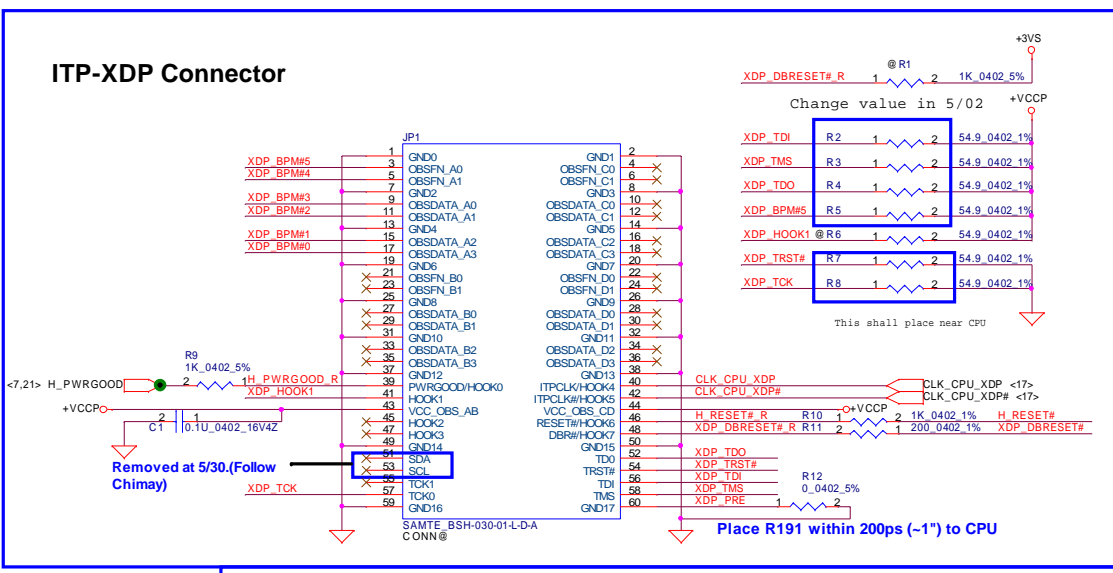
ITP-XDP Connector

+3VS
@R1
XDP_DBRESET#_R 1 2 1K_0402_5%
Change value in 5/02
+VCCP
XDP_TDI R2 1 2 54.9_0402_1%
XDP_TMS R3 1 2 54.9_0402_1%
XDP_TDO R4 1 2 54.9_0402_1%
XDP_BPM#5 R5 1 2 54.9_0402_1%
XDP_HOOK1 @R6 1 2 54.9_0402_1%
XDP_TRST# R7 1 2 54.9_0402_1%
XDP_TCK R8 1 2 54.9_0402_1%
This shall place near CPU

JP1
XDP_BPM#5
XDP_BPM#4
XDP_BPM#3
XDP_BPM#2
XDP_BPM#1
XDP_BPM#0

| | | | |
|---|---|---|---|
| 1 GND0 | GND1 2 |
| 3 OBSFN_A0 | OBSFN_C0 4 |
| 5 OBSFN_A1 | OBSFN_C1 6 |
| 7 GND2 | GND3 8 |
| 9 OBSDATA_A0 | OBSDATA_C0 10 |
| 11 OBSDATA_A1 | OBSDATA_C1 12 |
| 13 GND4 | GND5 14 |
| 15 OBSDATA_A2 | OBSDATA_C2 16 |
| 17 OBSDATA_A3 | OBSDATA_C3 18 |
| 19 GND6 | GND7 20 |
| 21 OBSFN_B0 | OBSFN_D0 22 |
| 23 OBSFN_B1 | OBSFN_D1 24 |
| 25 GND8 | GND9 26 |
| 27 OBSDATA_B0 | OBSDATA_D0 28 |
| 29 OBSDATA_B1 | OBSDATA_D1 30 |
| 31 GND10 | GND11 32 |
| 33 OBSDATA_B2 | OBSDATA_D2 34 |
| 35 OBSDATA_B3 | OBSDATA_D3 36 |
| 37 GND12 | GND13 38 |
| 39 PWRGOOD/HOOK0 | ITPCLK/HOOK4 40 |
| 41 HOOK1 | ITPCLK#/HOOK5 42 |
| 43 VCC_OBS_AB | VCC_OBS_CD 44 |
| 45 HOOK2 | RESET#/HOOK6 46 |
| 47 HOOK3 | DBR#/HOOK7 48 |
| 49 GND14 | GND15 50 |
| 51 SDA | TD0 52 |
| 53 SCL | TRST# 54 |
| 55 TCK1 | TDI 56 |
| 57 TCK0 | TMS 58 |
| 59 GND16 | GND17 60 |

SAMTE_BSH-030-01-L-D-A
CONN@

R9
1K_0402_5%
<7,21> H_PWRGOOD 2 1 H_PWRGOOD_R
XDP_HOOK1
+VCCP 2 1
C1 0.1U_0402_16V4Z
Removed at 5/30.(Follow Chimay)
XDP_TCK

CLK_CPU_XDP
CLK_CPU_XDP#
CLK_CPU_XDP <17>
CLK_CPU_XDP# <17>
H_RESET#_R R10 1 +VCCP 2 1K_0402_1% H_RESET#
XDP_DBRESET#_R R11 2 1 200_0402_1% XDP_DBRESET#
XDP_TDO
XDP_TRST#
XDP_TDI
XDP_TMS
XDP_PRE
R12
0_0402_5%
1 2
Place R191 within 200ps (~1") to CPU